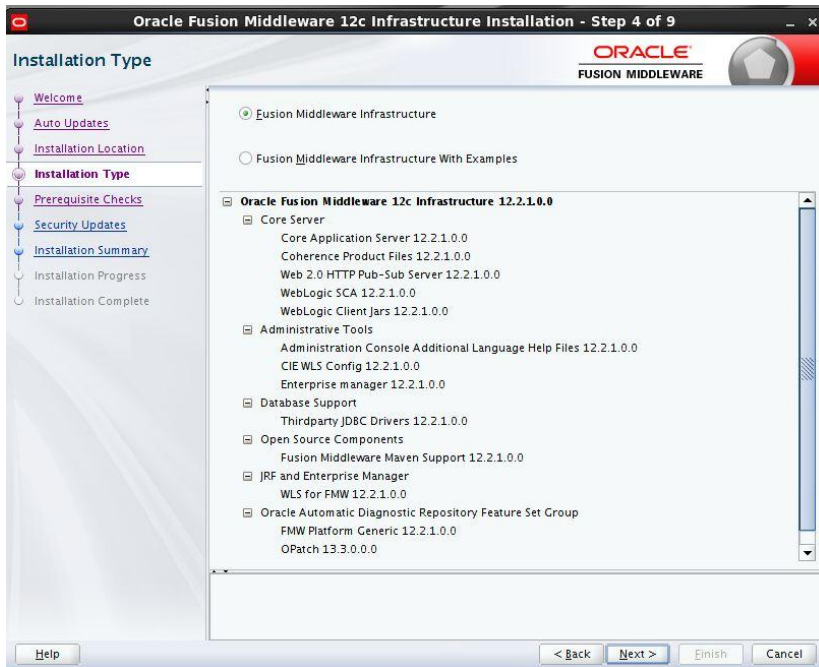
Oracle Fusion Middleware 12c Infrastructure Installation - Step 4 of 9

Installation Type

ORACLE
FUSION MIDDLEWARE

Welcome
Auto Updates
Installation Location
Installation Type
Prerequisite Checks
Security Updates
Installation Summary
Installation Progress
Installation Complete

Fusion Middleware Infrastructure

Fusion Middleware Infrastructure With Examples

Oracle Fusion Middleware 12c Infrastructure 12.2.1.0.0
Core Server
Core Application Server 12.2.1.0.0
Coherence Product Files 12.2.1.0.0
Web 2.0 HTTP Pub-Sub Server 12.2.1.0.0
WebLogic SCA 12.2.1.0.0
WebLogic Client Jars 12.2.1.0.0
Administrative Tools
Administration Console Additional Language Help Files 12.2.1.0.0
CIE WLS Config 12.2.1.0.0
Enterprise manager 12.2.1.0.0
Database Support
Thirdparty JDBC Drivers 12.2.1.0.0
Open Source Components
Fusion Middleware Maven Support 12.2.1.0.0
JRF and Enterprise Manager
WLS for FMW 12.2.1.0.0
Oracle Automatic Diagnostic Repository Feature Set Group
FMW Platform Generic 12.2.1.0.0
OPatch 13.3.0.0.0

Help
< Back
Next >
Finish
Cancel